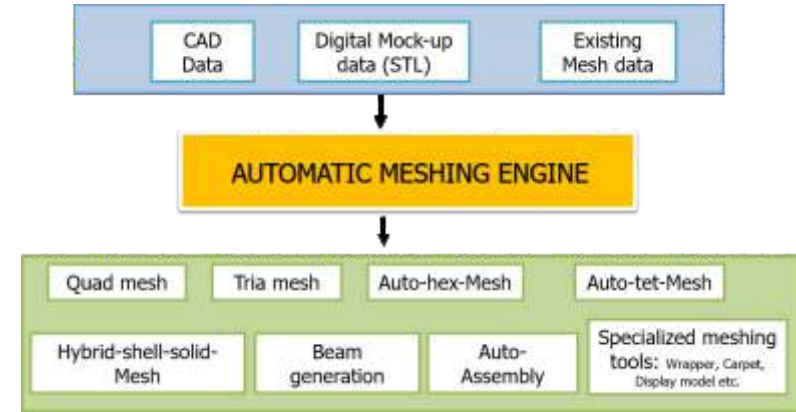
CAD Data

Digital Mock-up data (STL)

Existing Mesh data

AUTOMATIC MESHING ENGINE

Quad mesh

Tria mesh

Auto-hex-Mesh

Auto-tet-Mesh

Hybrid-shell-solid-Mesh

Beam generation

Auto-Assembly

Specialized meshing tools: Wrapper, Carpet, Display model etc.